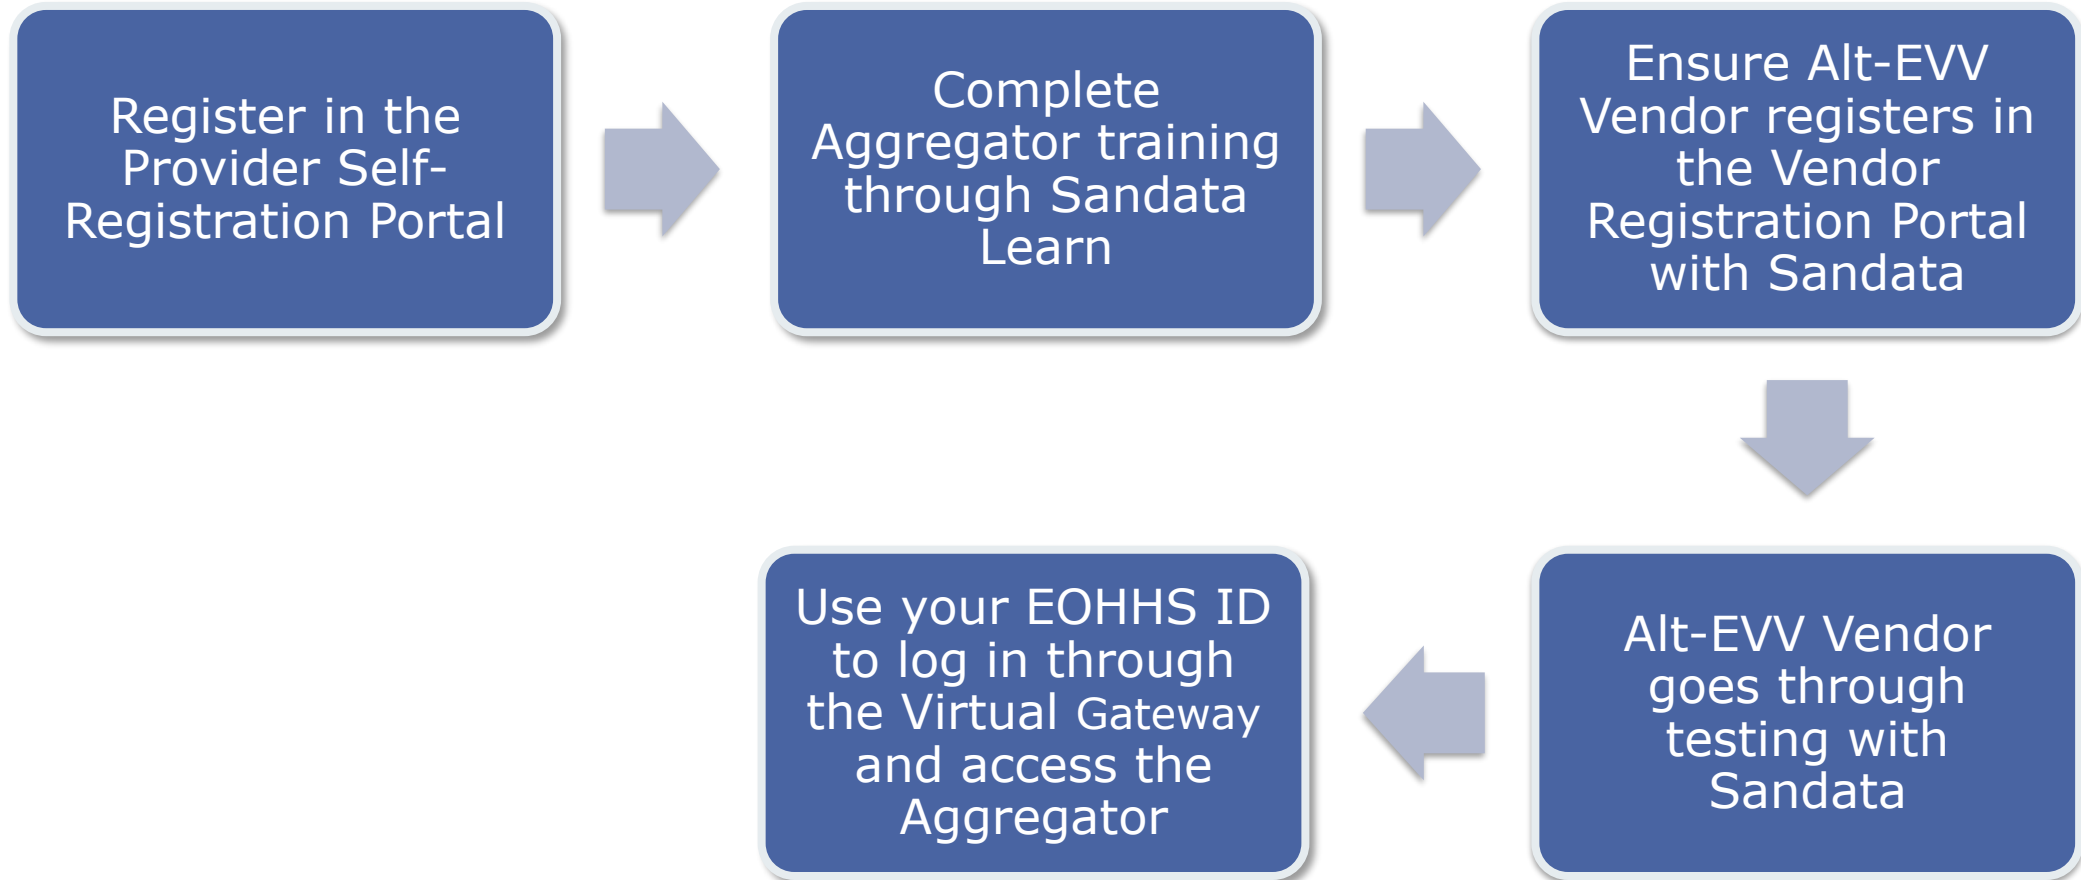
Register in the Provider Self-Registration Portal

Complete Aggregator training through Sandata Learn

Ensure Alt-EVV Vendor registers in the Vendor Registration Portal with Sandata

Alt-EVV Vendor goes through testing with Sandata

Use your EOHHS ID to log in through the Virtual Gateway and access the Aggregator